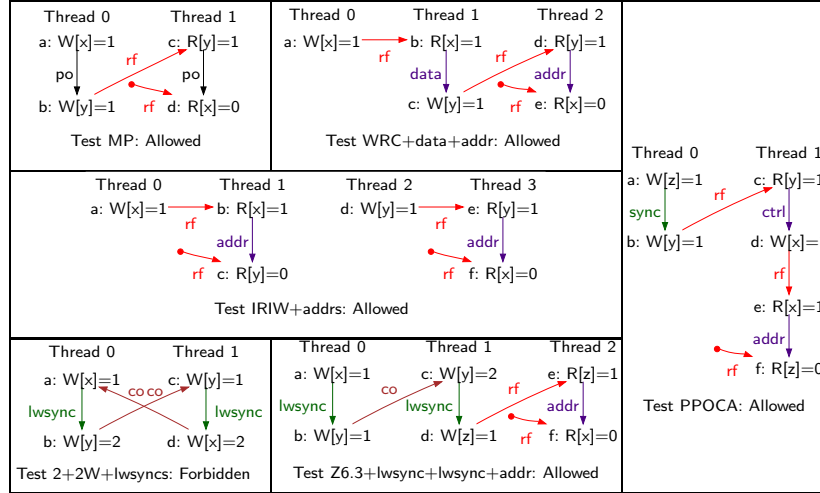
Thread 0
a: W[x]=1
po
b: W[y]=1

Thread 1
c: R[y]=1
d: R[x]=0
rf
rf

Test MP: Allowed

Thread 0
a: W[x]=1

Thread 1
b: R[x]=1
data
c: W[y]=1

Thread 2
d: R[y]=1
addr
e: R[x]=0
rf
rf
rf

Test WRC+data+addr: Allowed

Thread 0
a: W[z]=1
sync
b: W[y]=1

Thread 1
c: R[y]=1
ctrl
d: W[x]=
rf
e: R[x]=1
addr
f: R[z]=0
rf
rf

Test PPOCA: Allowed

Thread 0
a: W[x]=1

Thread 1
b: R[x]=1
addr
c: R[y]=0
rf
rf

Thread 2
d: W[y]=1

Thread 3
e: R[y]=1
addr
f: R[x]=0
rf
rf

Test IRIW+addrs: Allowed

Thread 0
a: W[x]=1
lwsync
b: W[y]=2

Thread 1
c: W[y]=1
lwsync
d: W[x]=2
co co

Test 2+2W+lwsyncs: Forbidden

Thread 0
a: W[x]=1
lwsync
b: W[y]=1

Thread 1
c: W[y]=2
lwsync
d: W[z]=1
co

Thread 2
e: R[z]=1
addr
f: R[x]=0
rf
rf

Test Z6.3+lwsync+lwsync+addr: Allowed